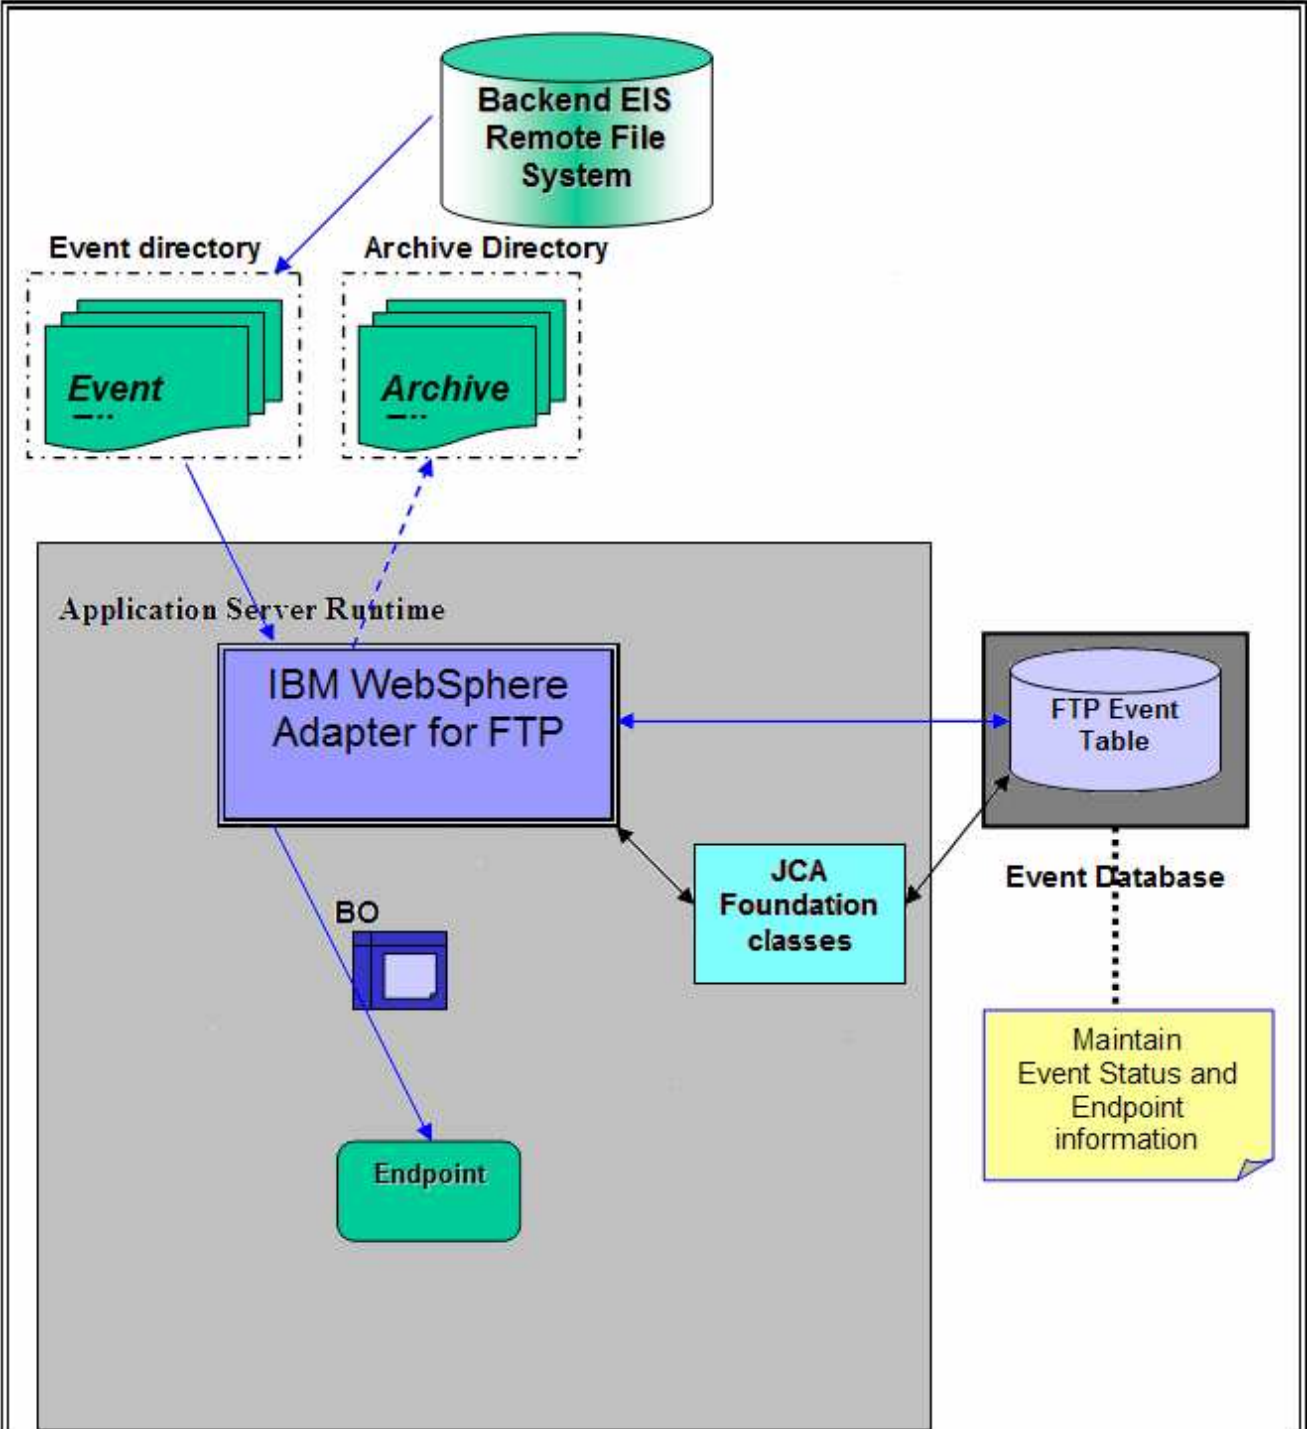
Backend EIS Remote File System

Event directory

Archive Directory

Event

Archive

Application Server Runtime

IBM WebSphere Adapter for FTP

FTP Event Table

Event Database

JCA Foundation classes

BO

Maintain Event Status and Endpoint information

Endpoint